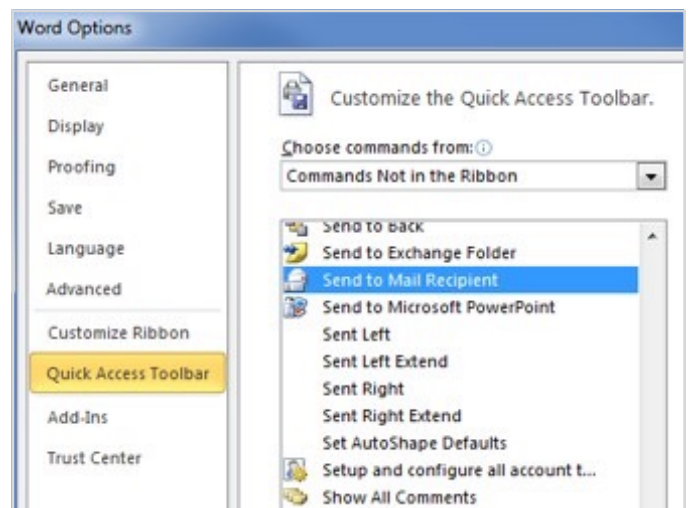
Word Options

General
Display
Proofing
Save
Language
Advanced
Customize Ribbon
Quick Access Toolbar
Add-Ins
Trust Center

Customize the Quick Access Toolbar.

Choose commands from: ⓘ
Commands Not in the Ribbon

Send to Back
Send to Exchange Folder
Send to Mail Recipient
Send to Microsoft PowerPoint
Sent Left
Sent Left Extend
Sent Right
Sent Right Extend
Set AutoShape Defaults
Setup and configure all account t...
Show All Comments